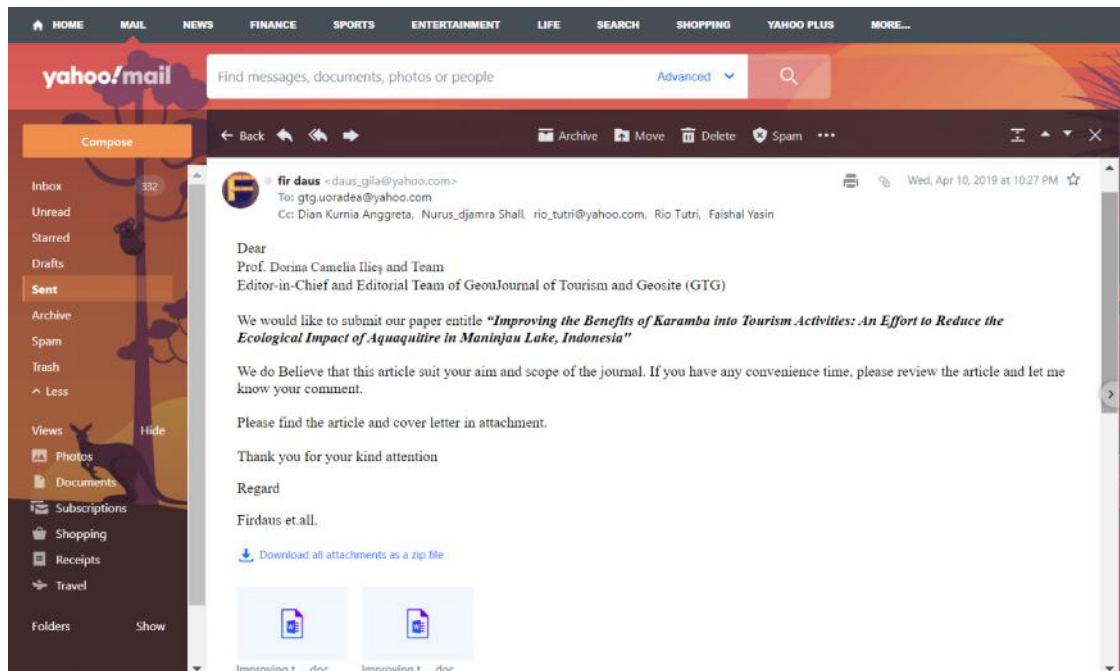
HOME MAIL NEWS FINANCE SPORTS ENTERTAINMENT LIFE SEARCH SHOPPING YAHOO PLUS MORE...

yahoo!mail

Find messages, documents, photos or people

Advanced

Compose

← Back

Archive Move Delete Spam •••

Inbox 332
Unread
Starred
Drafts
Sent
Archive
Spam
Trash
^ Less

Views Hide
Photos
Documents
Subscriptions
Shopping
Receipts
Travel

Folders Show

fir daus <daus_gila@yahoo.com>
To: gtg.uoradea@yahoo.com
Cc: Dian Kurnia Anggreta, Nurus_djamra Shall, rio_tutri@yahoo.com, Rio Tutri, Faishal Yasin

Wed, Apr 10, 2019 at 10:27 PM

Dear
Prof. Dorina Camelia Ilieș and Team
Editor-in-Chief and Editorial Team of GeouJournal of Tourism and Geosite (GTG)

We would like to submit our paper entitle *"Improving the Benefits of Karamba into Tourism Activities: An Effort to Reduce the Ecological Impact of Aquaquitire in Maninjau Lake, Indonesia"*

We do Believe that this article suit your aim and scope of the journal. If you have any convenience time, please review the article and let me know your comment.

Please find the article and cover letter in attachment.

Thank you for your kind attention

Regard

Firdaus et.all.

Download all attachments as a zip file

Improving t... .doc

Improving t... .doc